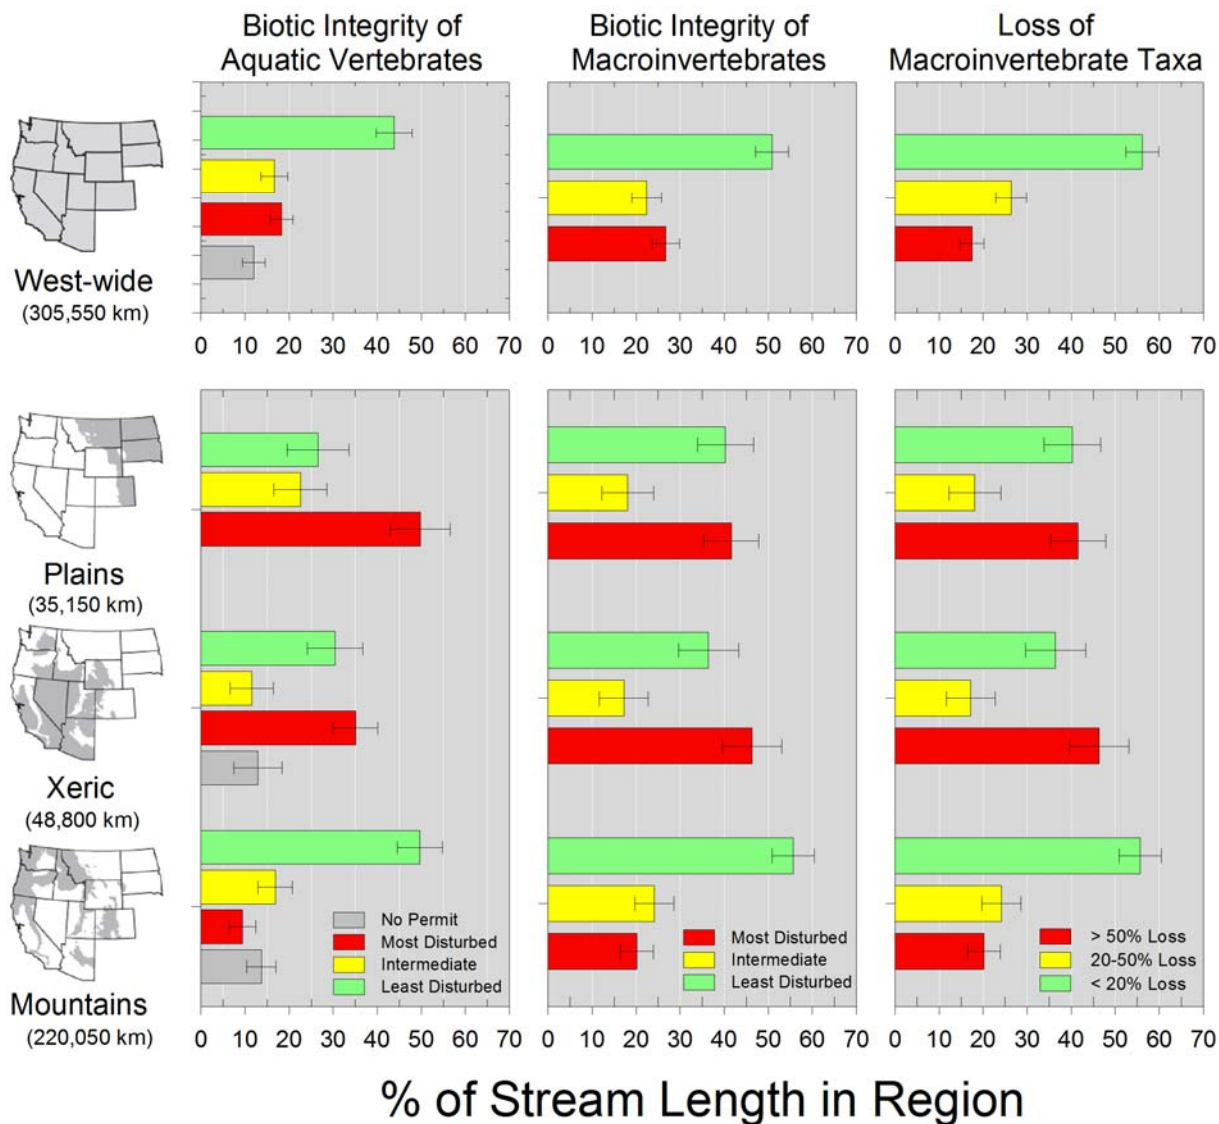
Biotic Integrity of Aquatic Vertebrates

Biotic Integrity of Macroinvertebrates

Loss of Macroinvertebrate Taxa

West-wide
(305,550 km)

0 10 20 30 40 50 60 70 0 10 20 30 40 50 60 70 0 10 20 30 40 50 60 70

Plains
(35,150 km)

Xeric
(48,800 km)

Mountains
(220,050 km)

No Permit
Most Disturbed
Intermediate
Least Disturbed

Most Disturbed
Intermediate
Least Disturbed

> 50% Loss
20-50% Loss
< 20% Loss

0 10 20 30 40 50 60 70 0 10 20 30 40 50 60 70 0 10 20 30 40 50 60 70

% of Stream Length in Region